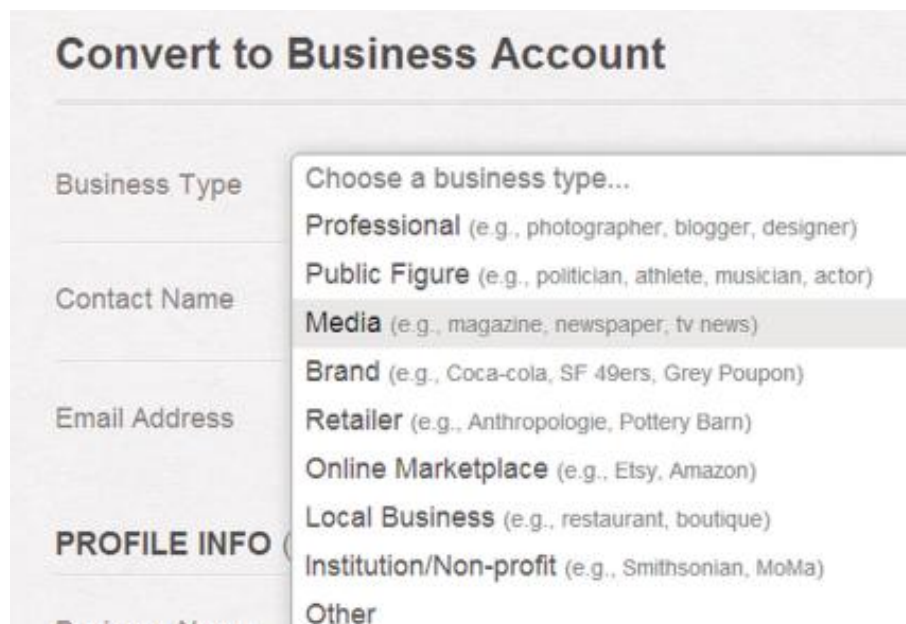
Convert to Business Account

Business Type

Contact Name

Email Address

PROFILE INFO (

Choose a business type...
Professional (e.g., photographer, blogger, designer)
Public Figure (e.g., politician, athlete, musician, actor)
Media (e.g., magazine, newspaper, tv news)
Brand (e.g., Coca-cola, SF 49ers, Grey Poupon)
Retailer (e.g., Anthropologie, Pottery Barn)
Online Marketplace (e.g., Etsy, Amazon)
Local Business (e.g., restaurant, boutique)
Institution/Non-profit (e.g., Smithsonian, MoMa)
Other